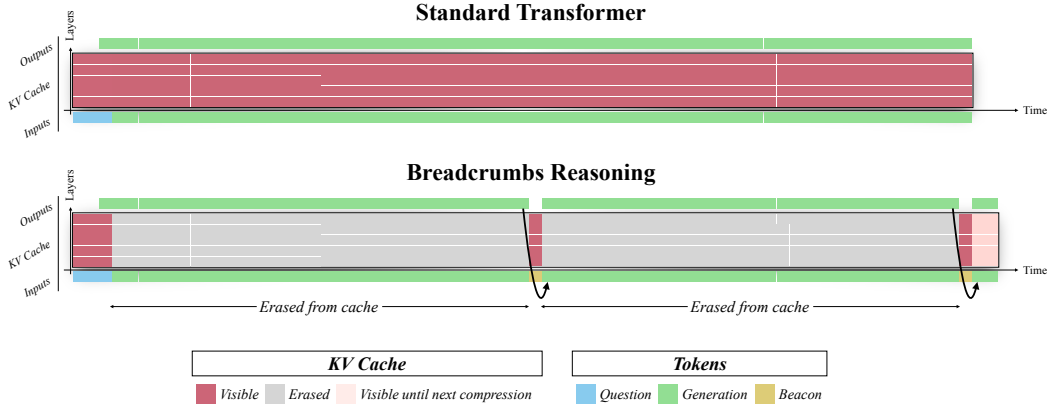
Standard Transformer

Layers

Outputs

KV Cache

Inputs

Time

Breadcrumbs Reasoning

Layers

Outputs

KV Cache

Inputs

Time

Erased from cache

Erased from cache

KV Cache

Visible

Erased

Visible until next compression

Tokens

Question

Generation

Beacon